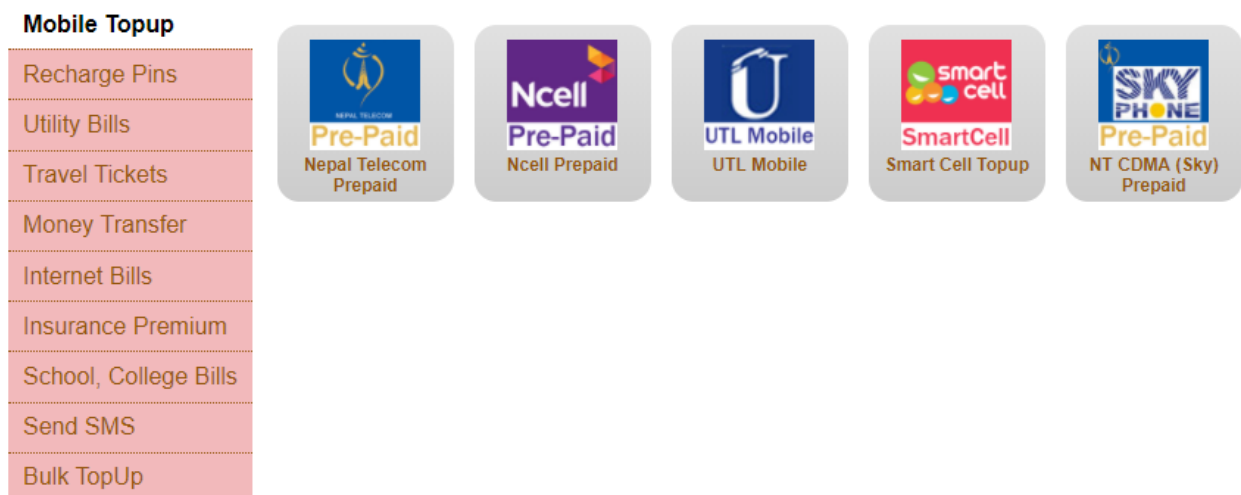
Mobile Topup
Recharge Pins
Utility Bills
Travel Tickets
Money Transfer
Internet Bills
Insurance Premium
School, College Bills
Send SMS
Bulk TopUp

NEPAL TELECOM
Pre-Paid
Nepal Telecom Prepaid

Ncell
Pre-Paid
Ncell Prepaid

UTL Mobile
UTL Mobile

smart cell
SmartCell
Smart Cell Topup

SKY PHONE
Pre-Paid
NT CDMA (Sky) Prepaid